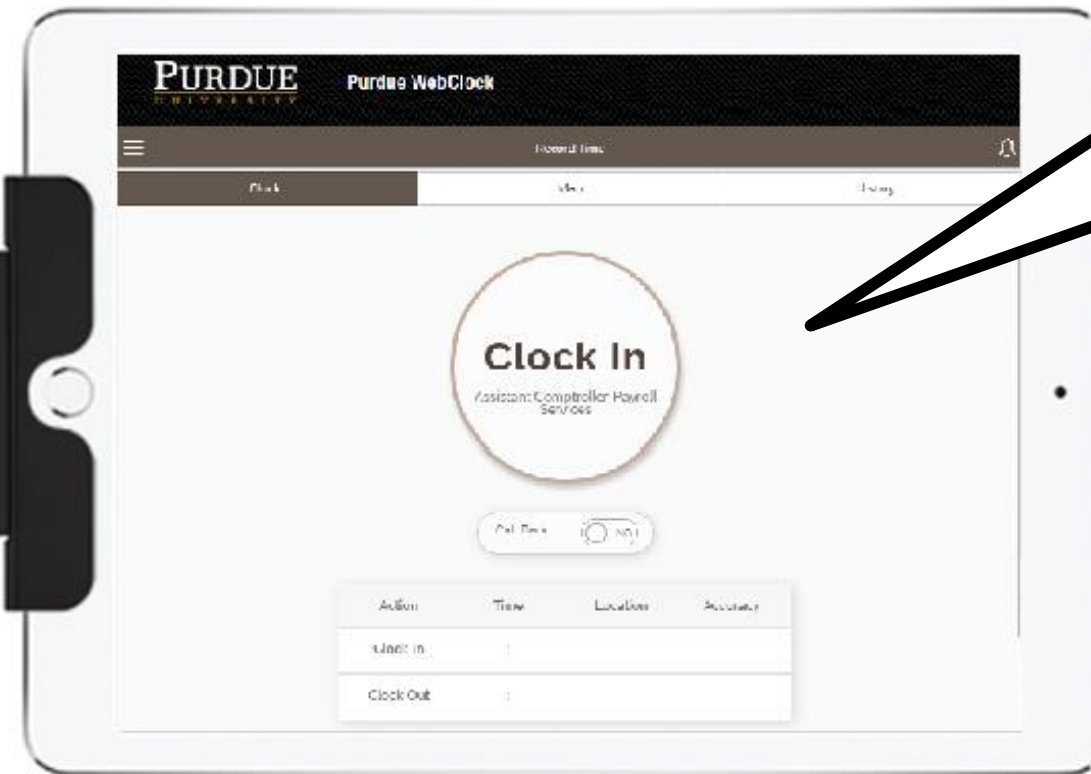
PURDUE
UNIVERSITY
Purdue WebClock

Record Time

Clock
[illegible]
History

Clock In
Assistant Comptroller Payroll Services

Call Back
NO

| Action | Time | Location | Accuracy |
|---|---|---|---|
| Clock In | : | | |
| Clock Out | : | | |